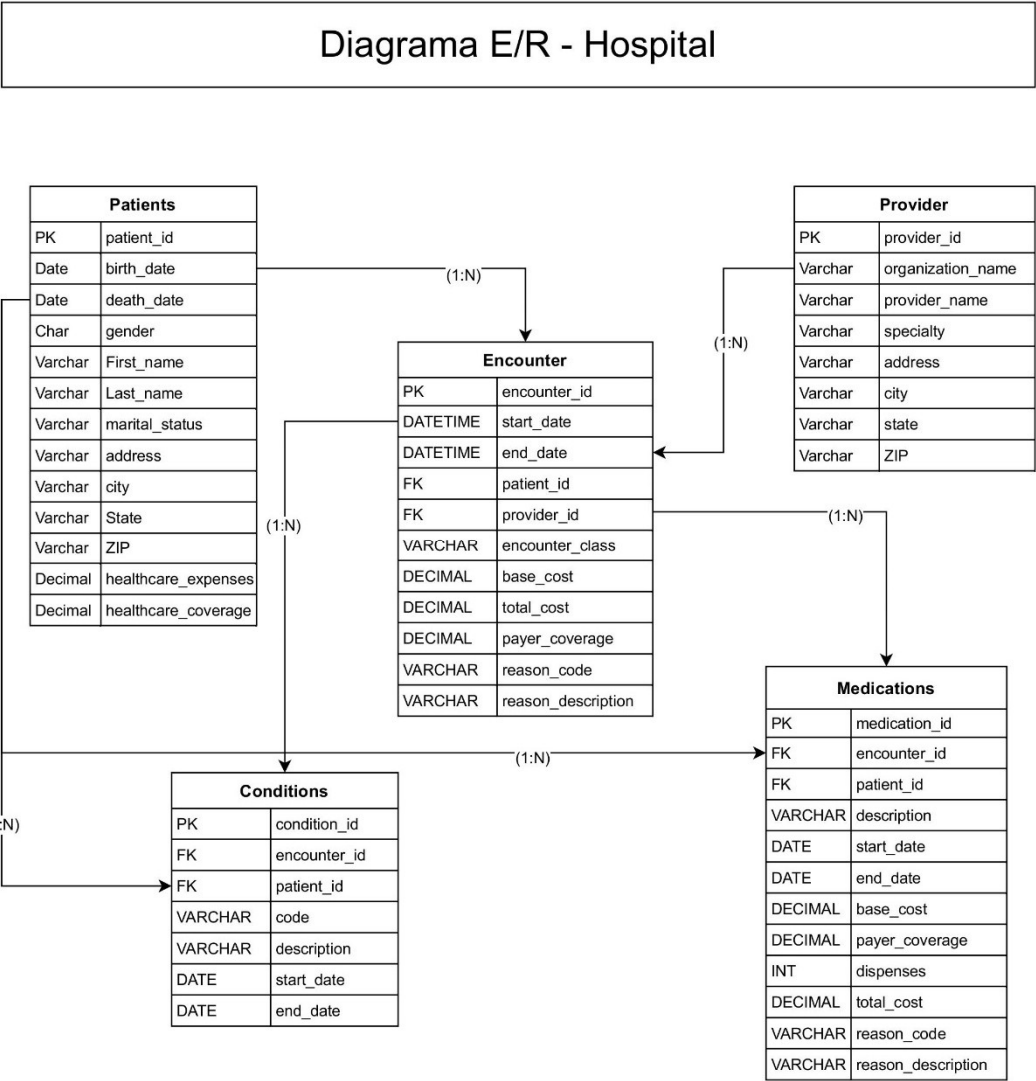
Diagrama E/R - Hospital

| Patients | |
|---|---|
| PK | patient_id |
| Date | birth_date |
| Date | death_date |
| Char | gender |
| Varchar | First_name |
| Varchar | Last_name |
| Varchar | marital_status |
| Varchar | address |
| Varchar | city |
| Varchar | State |
| Varchar | ZIP |
| Decimal | healthcare_expenses |
| Decimal | healthcare_coverage |

(1:N)

| Provider | |
|---|---|
| PK | provider_id |
| Varchar | organization_name |
| Varchar | provider_name |
| Varchar | specialty |
| Varchar | address |
| Varchar | city |
| Varchar | state |
| Varchar | ZIP |

(1:N)

| Encounter | |
|---|---|
| PK | encounter_id |
| DATETIME | start_date |
| DATETIME | end_date |
| FK | patient_id |
| FK | provider_id |
| VARCHAR | encounter_class |
| DECIMAL | base_cost |
| DECIMAL | total_cost |
| DECIMAL | payer_coverage |
| VARCHAR | reason_code |
| VARCHAR | reason_description |

(1:N)

(1:N)

(1:N)

:N)

| Medications | |
|---|---|
| PK | medication_id |
| FK | encounter_id |
| FK | patient_id |
| VARCHAR | description |
| DATE | start_date |
| DATE | end_date |
| DECIMAL | base_cost |
| DECIMAL | payer_coverage |
| INT | dispenses |
| DECIMAL | total_cost |
| VARCHAR | reason_code |
| VARCHAR | reason_description |

| Conditions | |
|---|---|
| PK | condition_id |
| FK | encounter_id |
| FK | patient_id |
| VARCHAR | code |
| VARCHAR | description |
| DATE | start_date |
| DATE | end_date |